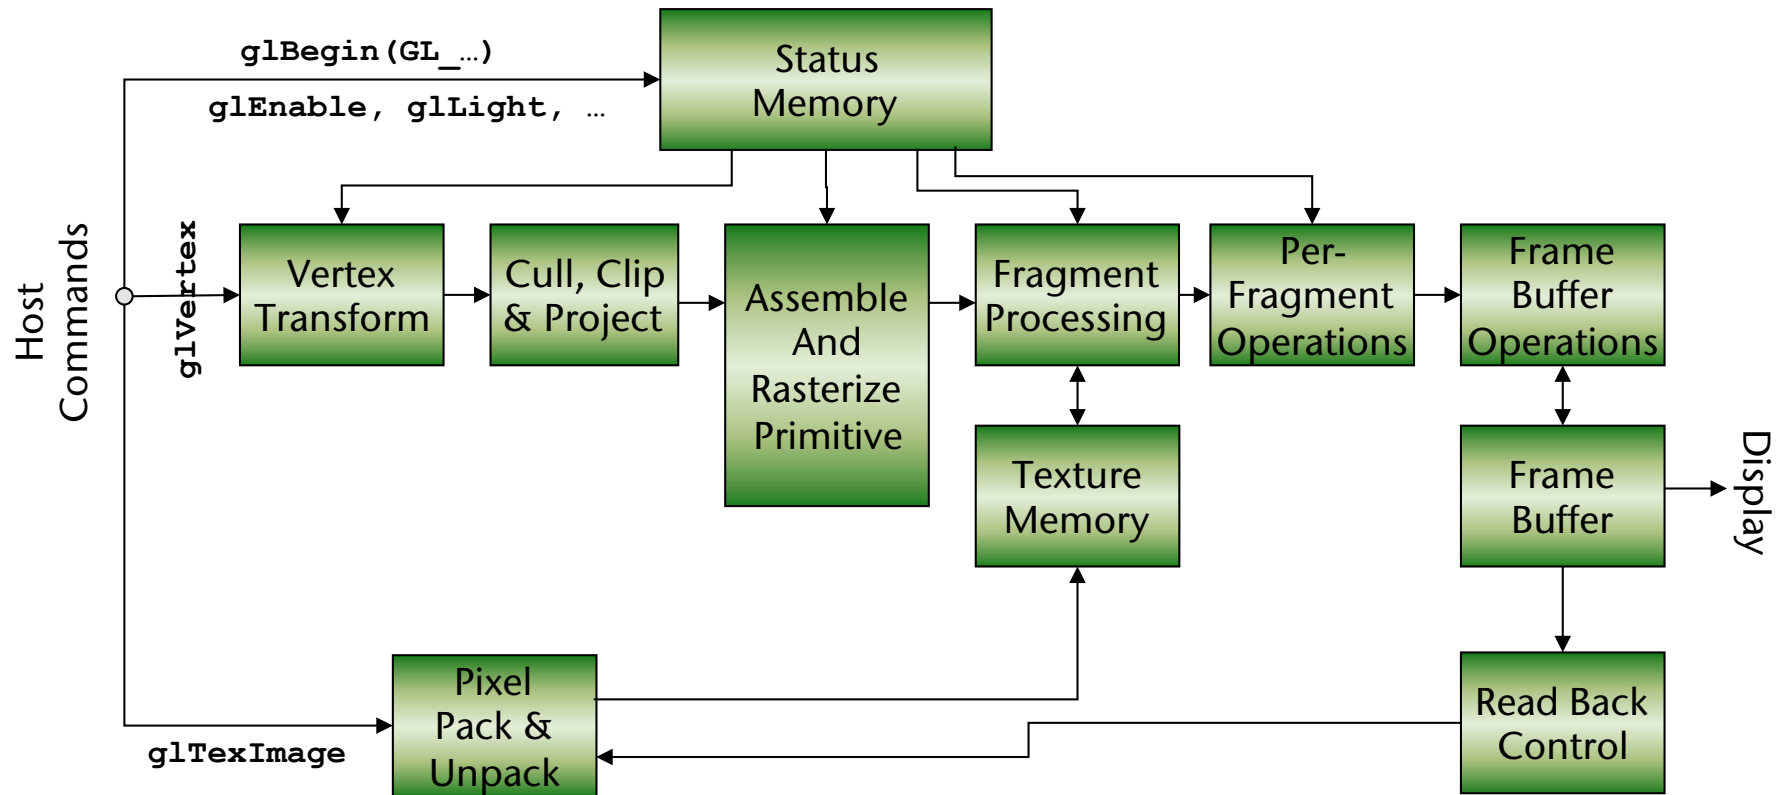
Host Commands

glBegin(GL_...)

glEnable, glLight, ...

Status Memory

glVertex

Vertex Transform

Cull, Clip & Project

Assemble And Rasterize Primitive

Fragment Processing

Per-Fragment Operations

Frame Buffer Operations

Texture Memory

Frame Buffer

Display

glTexImage

Pixel Pack & Unpack

Read Back Control